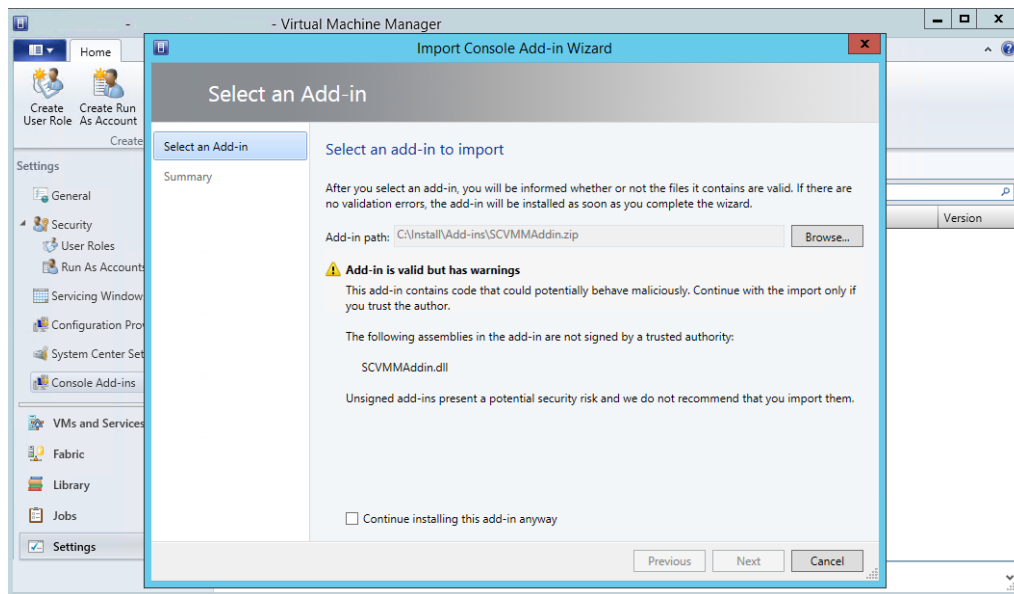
- Virtual Machine Manager

Home

Create User Role

Create Run As Account

Create

Settings

General

Security

User Roles

Run As Accounts

Servicing Window

Configuration Pro

System Center Se

Console Add-ins

VMs and Services

Fabric

Library

Jobs

Settings

Version

Import Console Add-in Wizard

Select an Add-in

Select an Add-in

Summary

Select an add-in to import

After you select an add-in, you will be informed whether or not the files it contains are valid. If there are no validation errors, the add-in will be installed as soon as you complete the wizard.

Add-in path: C:\Install\Add-ins\SCVMMAddin.zip

Browse...

Add-in is valid but has warnings

This add-in contains code that could potentially behave maliciously. Continue with the import only if you trust the author.

The following assemblies in the add-in are not signed by a trusted authority:

SCVMMAddin.dll

Unsigned add-ins present a potential security risk and we do not recommend that you import them.

Continue installing this add-in anyway

Previous

Next

Cancel